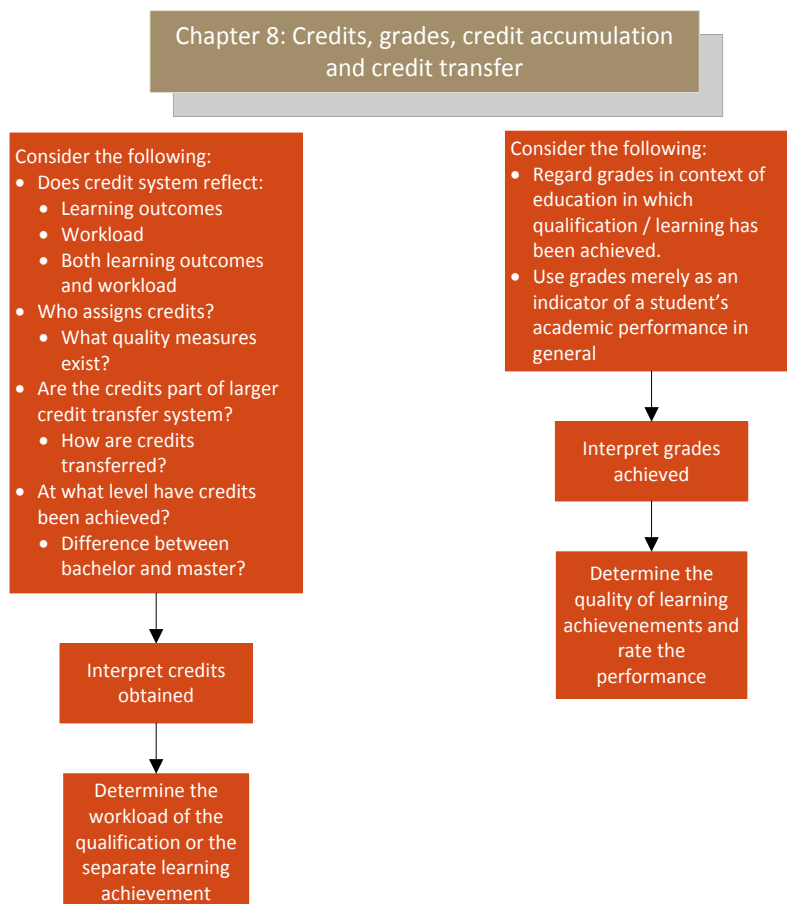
Chapter 8: Credits, grades, credit accumulation and credit transfer

Consider the following:
- Does credit system reflect:
  - Learning outcomes
  - Workload
  - Both learning outcomes and workload
- Who assigns credits?
  - What quality measures exist?
- Are the credits part of larger credit transfer system?
  - How are credits transferred?
- At what level have credits been achieved?
  - Difference between bachelor and master?

Interpret credits obtained

Determine the workload of the qualification or the separate learning achievement

Consider the following:
- Regard grades in context of education in which qualification / learning has been achieved.
- Use grades merely as an indicator of a student's academic performance in general

Interpret grades achieved

Determine the quality of learning achievenements and rate the performance